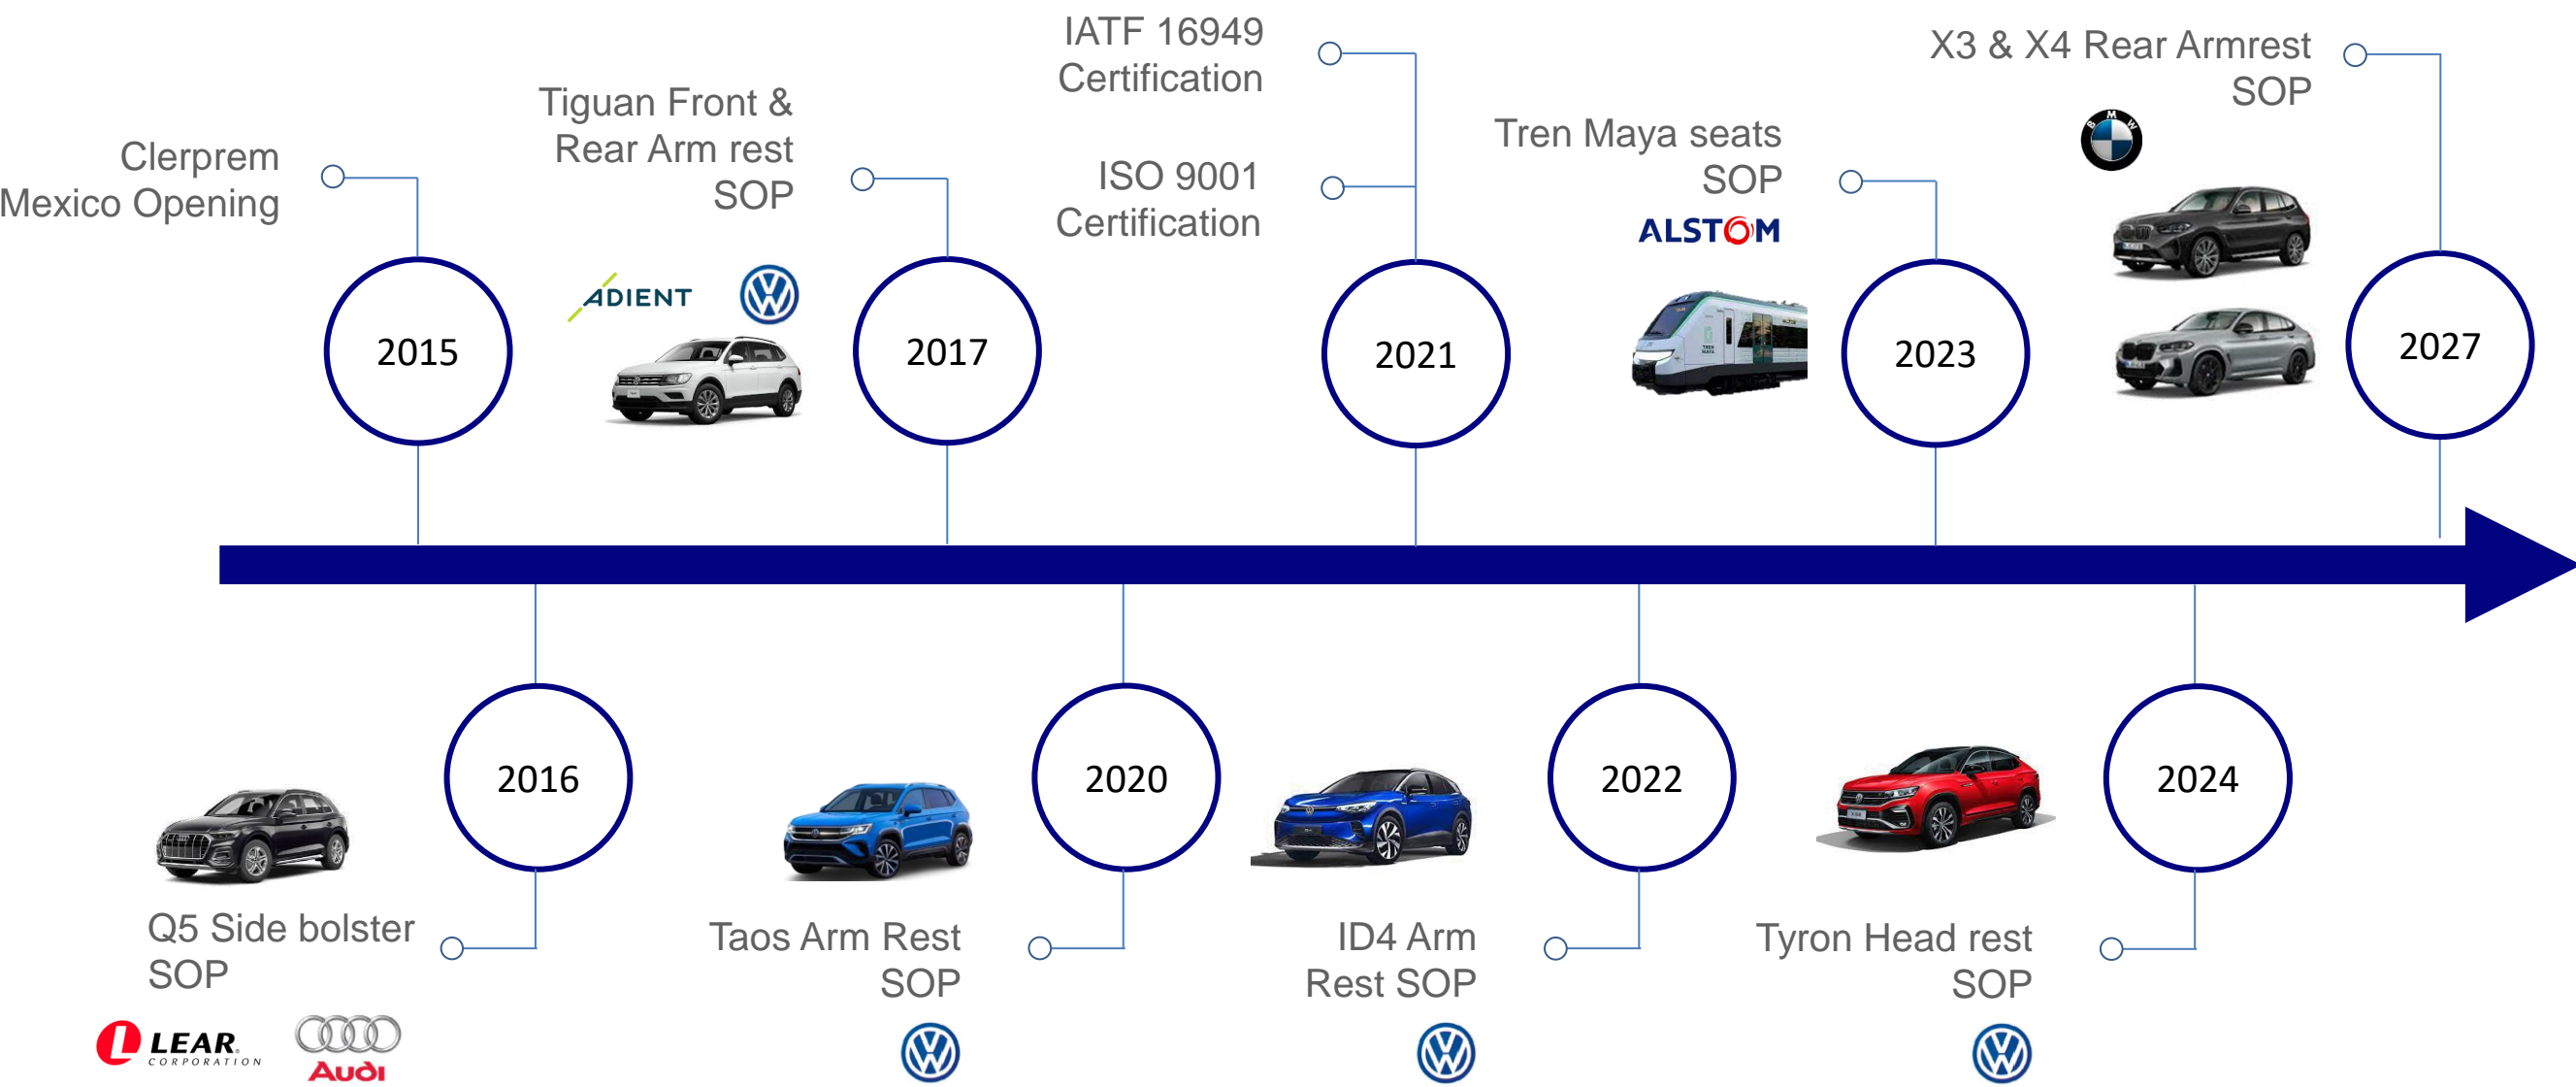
Clerprem Mexico Opening

2015

Tiguan Front & Rear Arm rest SOP

ADIENT

2017

IATF 16949 Certification

ISO 9001 Certification

2021

Tren Maya seats SOP

ALSTOM

2023

X3 & X4 Rear Armrest SOP

2027

2016

Q5 Side bolster SOP

LEAR CORPORATION

Audi

2020

Taos Arm Rest SOP

2022

ID4 Arm Rest SOP

2024

Tyron Head rest SOP